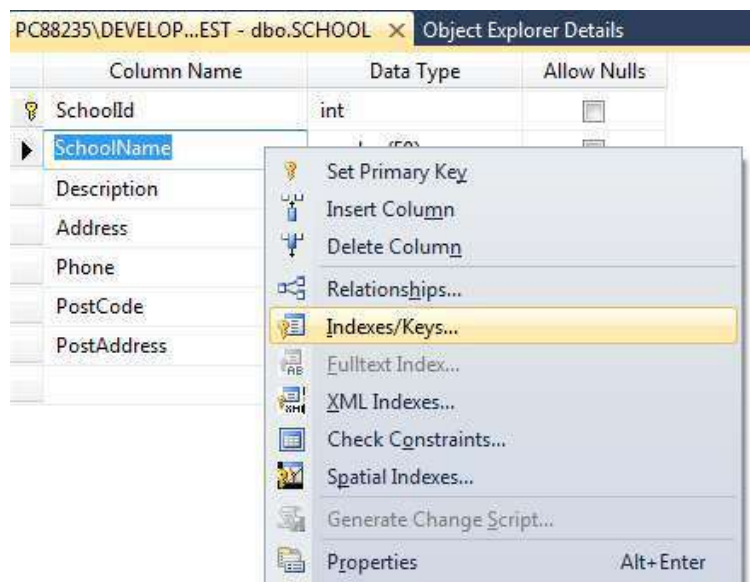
PC88235\DEVELOP...EST - dbo.SCHOOL × Object Explorer Details

| Column Name | Data Type | Allow Nulls |
|---|---|---|
| SchoolId | int | |
| SchoolName | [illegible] | |
| Description | | |
| Address | | |
| Phone | | |
| PostCode | | |
| PostAddress | | |

Set Primary Key
Insert Column
Delete Column
Relationships...
Indexes/Keys...
Fulltext Index...
XML Indexes...
Check Constraints...
Spatial Indexes...
Generate Change Script...
Properties Alt+Enter